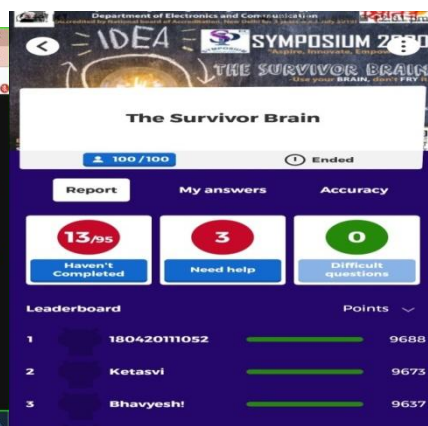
Department of Electronics and Communication

Accredited by National Board of Accreditation, New Delhi for 3 years w.e.f. July 2019

IDEA

SYMPOSIUM 2020

"Aspire, Innovate, Empow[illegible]

THE SURVIVOR BRAIN

Use your BRAIN, don't FRY it

The Survivor Brain

100 /100

Ended

Report

My answers

Accuracy

13/95

Haven't Completed

3

Need help

0

Difficult questions

Leaderboard

Points

1 180420111052 9688

2 Ketasvi 9673

3 Bhavyesh! 9637